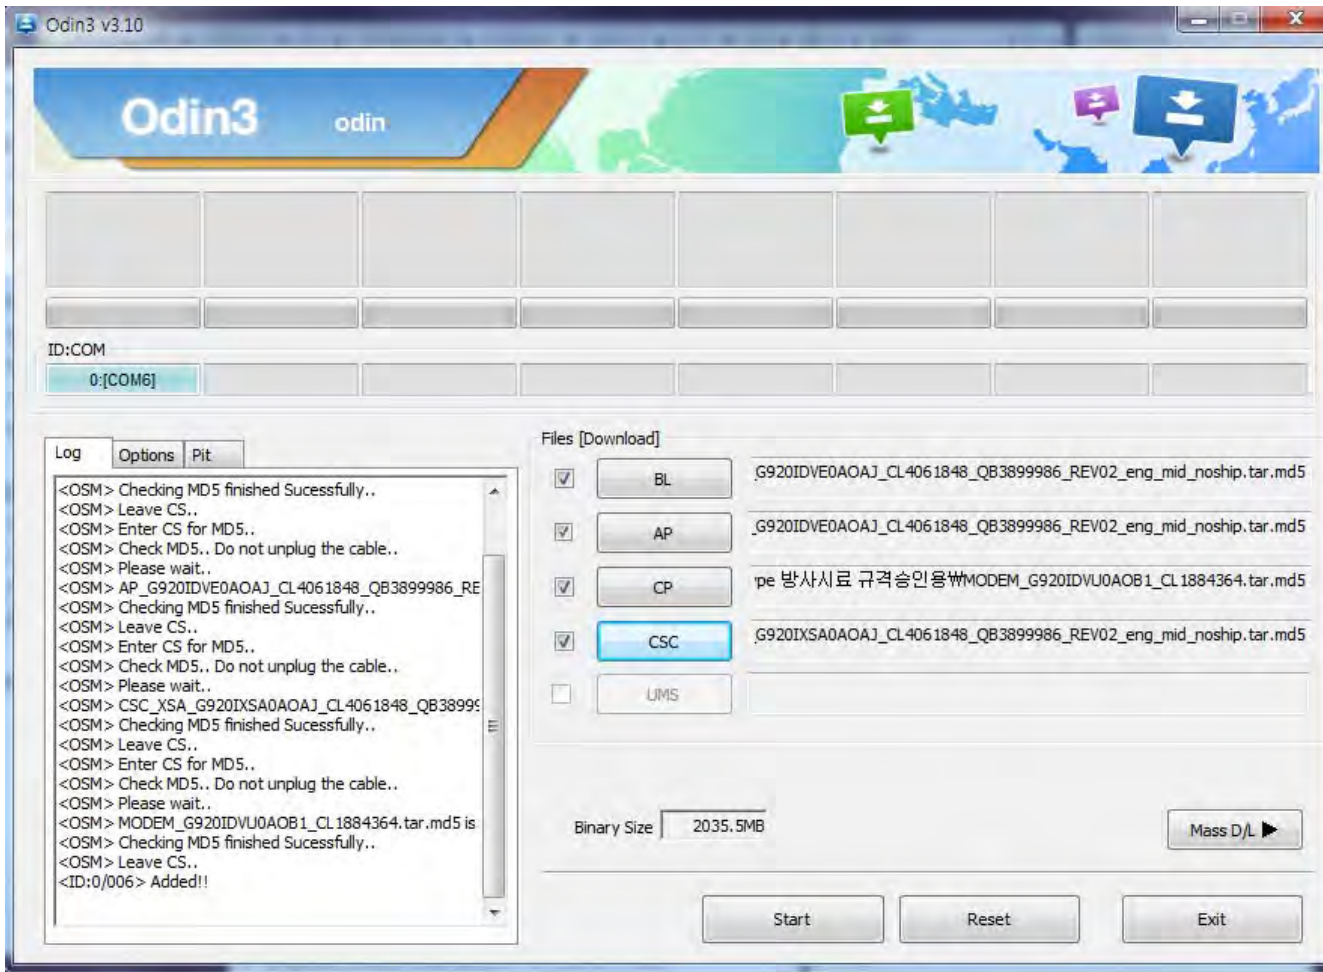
Odin3 v3.10

Odin3 odin

ID:COM
0:[COM6]

Log | Options | Pit

<OSM> Checking MD5 finished Sucessfully..
<OSM> Leave CS..
<OSM> Enter CS for MD5..
<OSM> Check MD5.. Do not unplug the cable..
<OSM> Please wait..
<OSM> AP_G920IDVE0AOAJ_CL4061848_QB3899986_RE
<OSM> Checking MD5 finished Sucessfully..
<OSM> Leave CS..
<OSM> Enter CS for MD5..
<OSM> Check MD5.. Do not unplug the cable..
<OSM> Please wait..
<OSM> CSC_XSA_G920IXSA0AOAJ_CL4061848_QB3899
<OSM> Checking MD5 finished Sucessfully..
<OSM> Leave CS..
<OSM> Enter CS for MD5..
<OSM> Check MD5.. Do not unplug the cable..
<OSM> Please wait..
<OSM> MODEM_G920IDVU0AOB1_CL1884364.tar.md5 is
<OSM> Checking MD5 finished Sucessfully..
<OSM> Leave CS..
<ID:0/006> Added!!

Files [Download]

BL G920IDVE0AOAJ_CL4061848_QB3899986_REV02_eng_mid_noship.tar.md5
AP G920IDVE0AOAJ_CL4061848_QB3899986_REV02_eng_mid_noship.tar.md5
CP pe 방사시료 규격승인용₩MODEM_G920IDVU0AOB1_CL1884364.tar.md5
CSC G920IXSA0AOAJ_CL4061848_QB3899986_REV02_eng_mid_noship.tar.md5
UMS

Binary Size 2035.5MB

Mass D/L ▶

Start Reset Exit